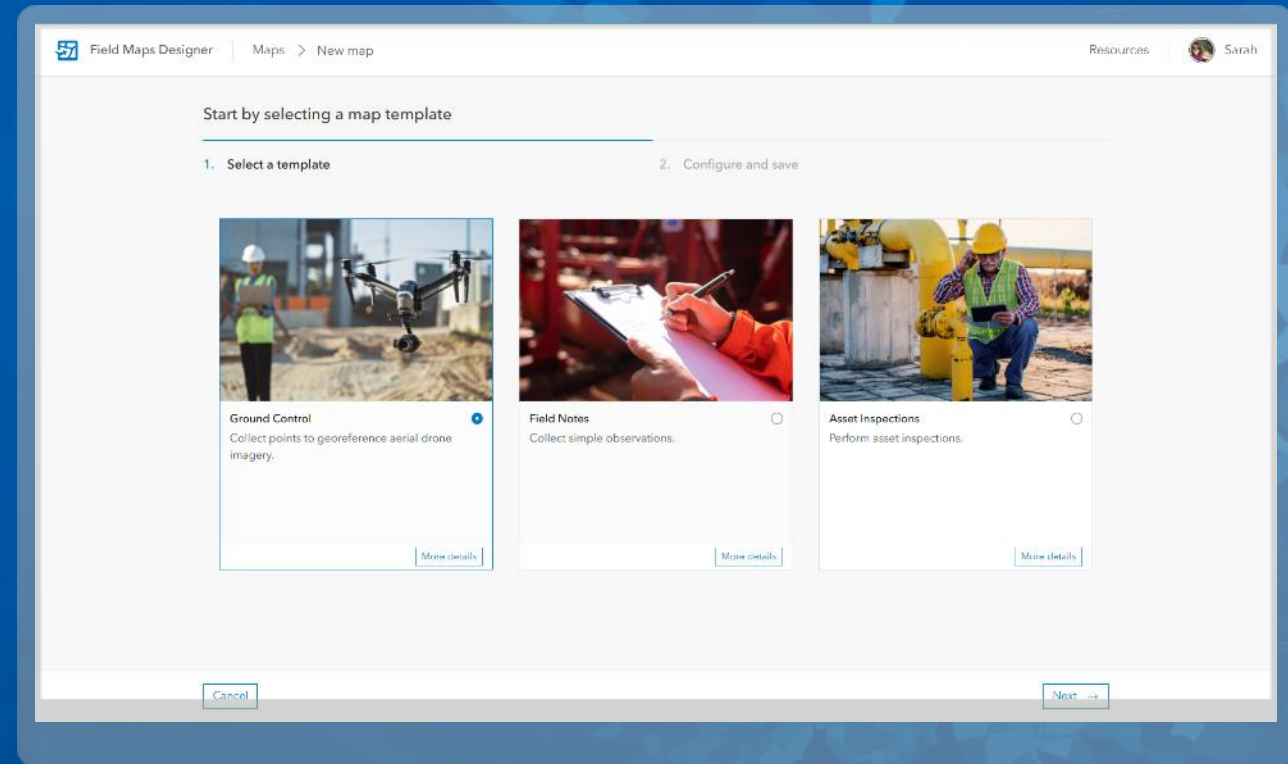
Field Maps Designer | Maps > New map

Resources Sarah

Start by selecting a map template

1. Select a template

2. Configure and save

Ground Control
Collect points to georeference aerial drone imagery.
More details

Field Notes
Collect simple observations.
More details

Asset Inspections
Perform asset inspections.
More details

Cancel

Next →